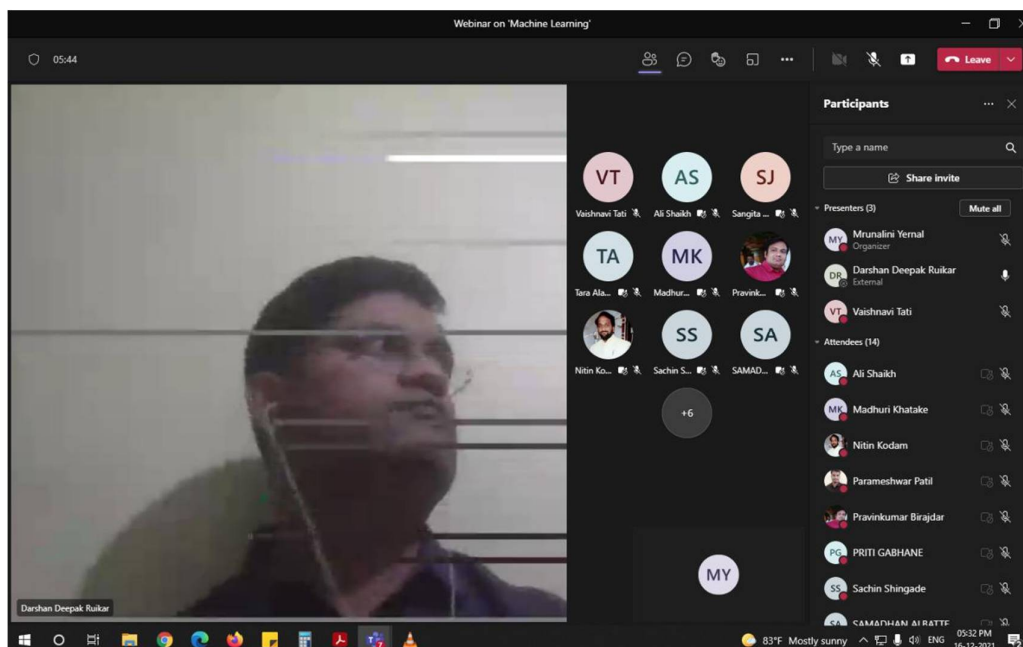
Webinar on 'Machine Learning'

05:44

Leave

Darshan Deepak Ruikar

VT
Vaishnavi Tati

AS
Ali Shaikh

SJ
Sangita ...

TA
Tara Ala...

MK
Madhur...

Pravink...

Nitin Ko...

SS
Sachin S...

SA
SAMAD...

+6

MY

Participants

Type a name

Share invite

Presenters (3)

Mute all

MY
Mrunalini Yernal
Organizer

DR
Darshan Deepak Ruikar
External

VT
Vaishnavi Tati

Attendees (14)

AS
Ali Shaikh

MK
Madhuri Khatake

Nitin Kodam

Parameshwar Patil

Pravinkumar Birajdar

PG
PRITI GABHANE

SS
Sachin Shingade

SA
SAMADHAN ALBATTE

83°F Mostly sunny

ENG

05:32 PM
16-12-2021